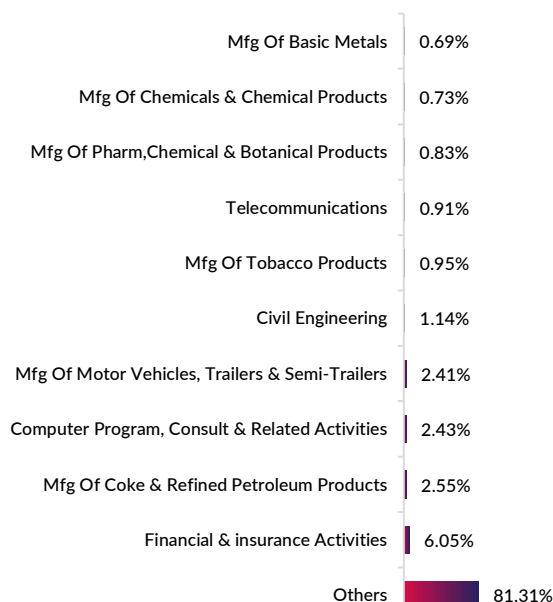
Mfg Of Basic Metals 0.69%
Mfg Of Chemicals & Chemical Products 0.73%
Mfg Of Pharm,Chemical & Botanical Products 0.83%
Telecommunications 0.91%
Mfg Of Tobacco Products 0.95%
Civil Engineering 1.14%
Mfg Of Motor Vehicles, Trailers & Semi-Trailers 2.41%
Computer Program, Consult & Related Activities 2.43%
Mfg Of Coke & Refined Petroleum Products 2.55%
Financial & insurance Activities 6.05%
Others 81.31%